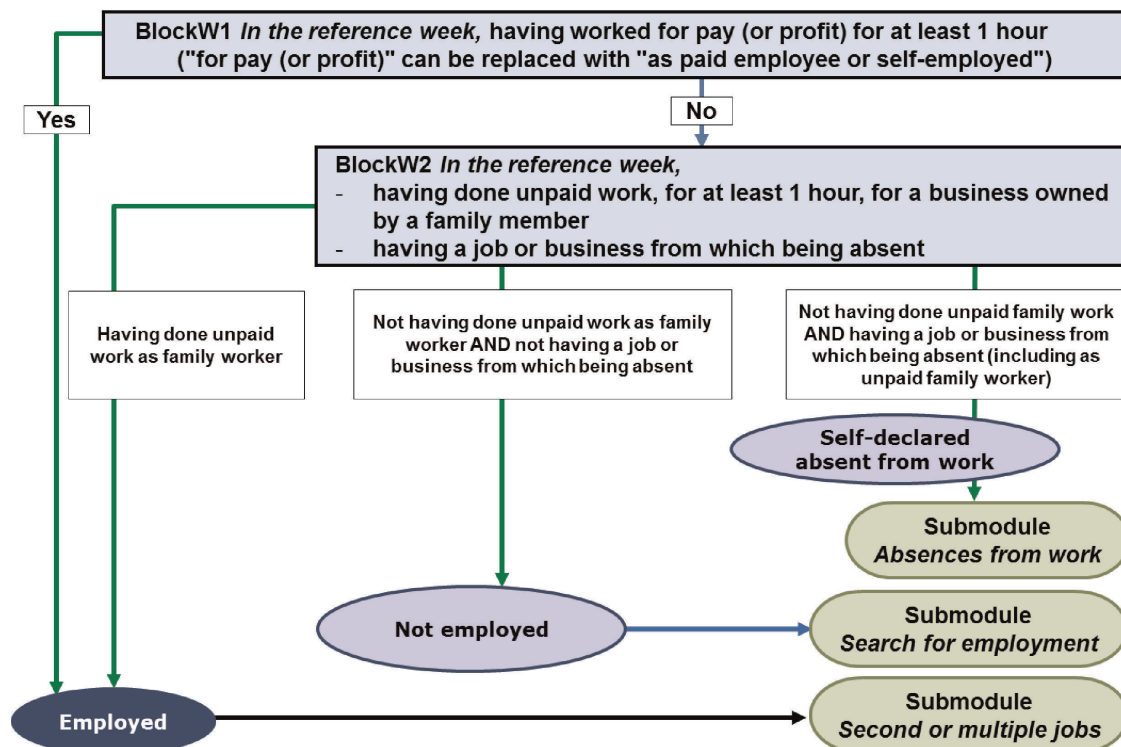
BlockW1 *In the reference week,* having worked for pay (or profit) for at least 1 hour ("for pay (or profit)" can be replaced with "as paid employee or self-employed")

Yes

No

BlockW2 *In the reference week,*
- having done unpaid work, for at least 1 hour, for a business owned by a family member
- having a job or business from which being absent

Having done unpaid work as family worker

Not having done unpaid work as family worker AND not having a job or business from which being absent

Not having done unpaid family work AND having a job or business from which being absent (including as unpaid family worker)

Self-declared absent from work

Submodule *Absences from work*

Not employed

Submodule *Search for employment*

Employed

Submodule *Second or multiple jobs*